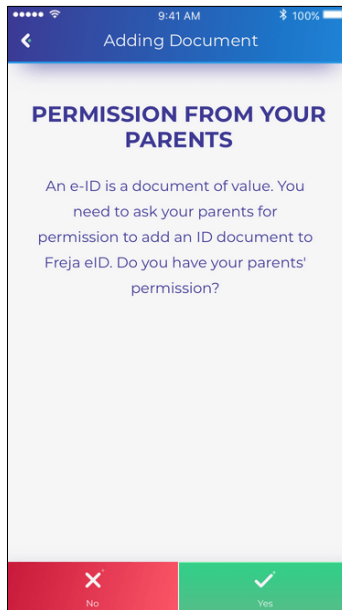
9:41 AM
100%

Adding Document

PERMISSION FROM YOUR PARENTS

An e-ID is a document of value. You need to ask your parents for permission to add an ID document to Freja eID. Do you have your parents' permission?

No

Yes